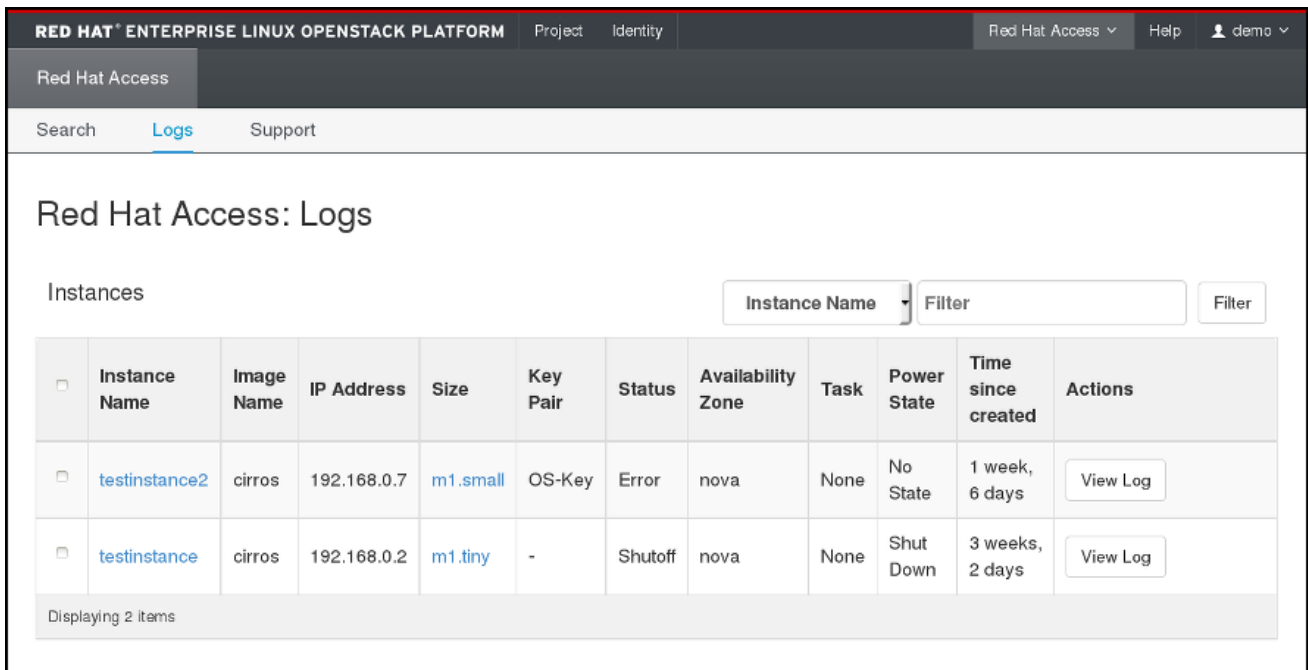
RED HAT® ENTERPRISE LINUX OPENSTACK PLATFORM Project Identity Red Hat Access Help demo

Red Hat Access

Search Logs Support

Red Hat Access: Logs

Instances

Instance Name Filter Filter

| | Instance Name | Image Name | IP Address | Size | Key Pair | Status | Availability Zone | Task | Power State | Time since created | Actions |
|---|---|---|---|---|---|---|---|---|---|---|---|
| | testinstance2 | cirros | 192.168.0.7 | m1.small | OS-Key | Error | nova | None | No State | 1 week, 6 days | View Log |
| | testinstance | cirros | 192.168.0.2 | m1.tiny | - | Shutoff | nova | None | Shut Down | 3 weeks, 2 days | View Log |

Displaying 2 items